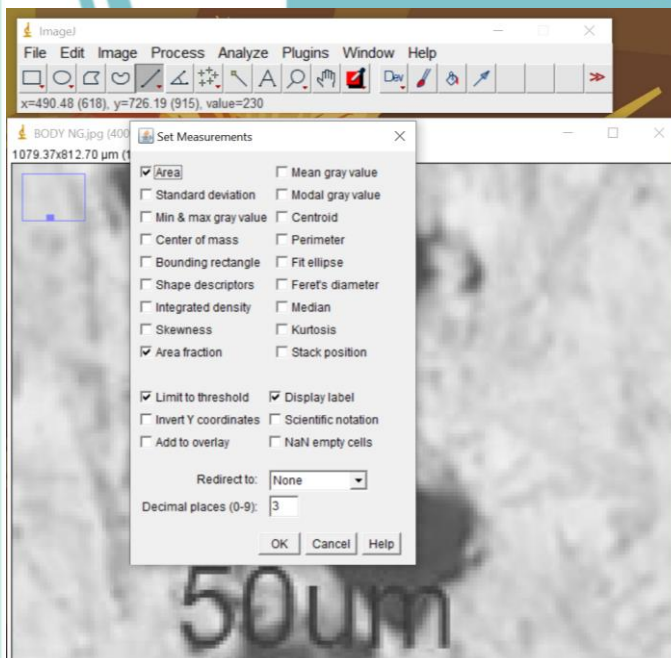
ImageJ
File Edit Image Process Analyze Plugins Window Help
Dev
x=490.48 (618), y=726.19 (915), value=230
BODY NG.jpg (400
1079.37x812.70 µm (1
Set Measurements
Area
Mean gray value
Standard deviation
Modal gray value
Min & max gray value
Centroid
Center of mass
Perimeter
Bounding rectangle
Fit ellipse
Shape descriptors
Feret's diameter
Integrated density
Median
Skewness
Kurtosis
Area fraction
Stack position
Limit to threshold
Display label
Invert Y coordinates
Scientific notation
Add to overlay
NaN empty cells
Redirect to: None
Decimal places (0-9): 3
OK Cancel Help
50um